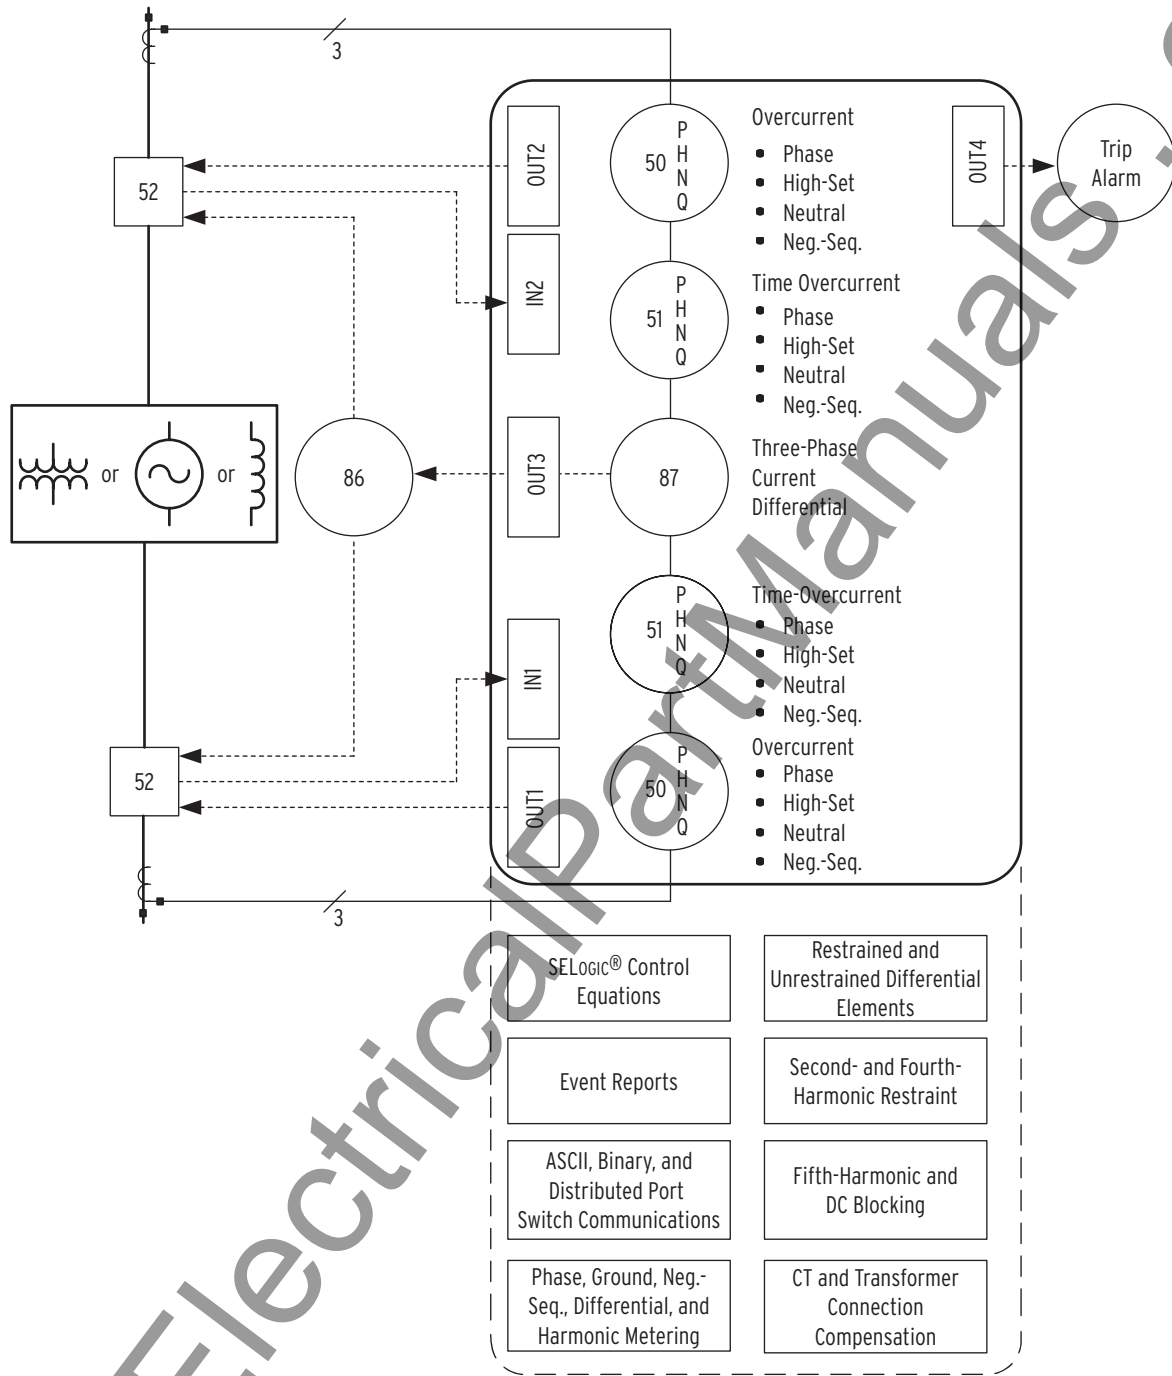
3

52

OUT2

50 P H N Q

Overcurrent
• Phase
• High-Set
• Neutral
• Neg.-Seq.

OUT4

Trip Alarm

IN2

51 P H N Q

Time Overcurrent
• Phase
• High-Set
• Neutral
• Neg.-Seq.

or

or

86

OUT3

87

Three-Phase Current Differential

51 P H N Q

Time-Overcurrent
• Phase
• High-Set
• Neutral
• Neg.-Seq.

IN1

52

OUT1

50 P H N Q

Overcurrent
• Phase
• High-Set
• Neutral
• Neg.-Seq.

3

SELOGIC® Control Equations

Restrained and Unrestrained Differential Elements

Event Reports

Second- and Fourth-Harmonic Restraint

ASCII, Binary, and Distributed Port Switch Communications

Fifth-Harmonic and DC Blocking

Phase, Ground, Neg.-Seq., Differential, and Harmonic Metering

CT and Transformer Connection Compensation

ElectricalPartManuals.com